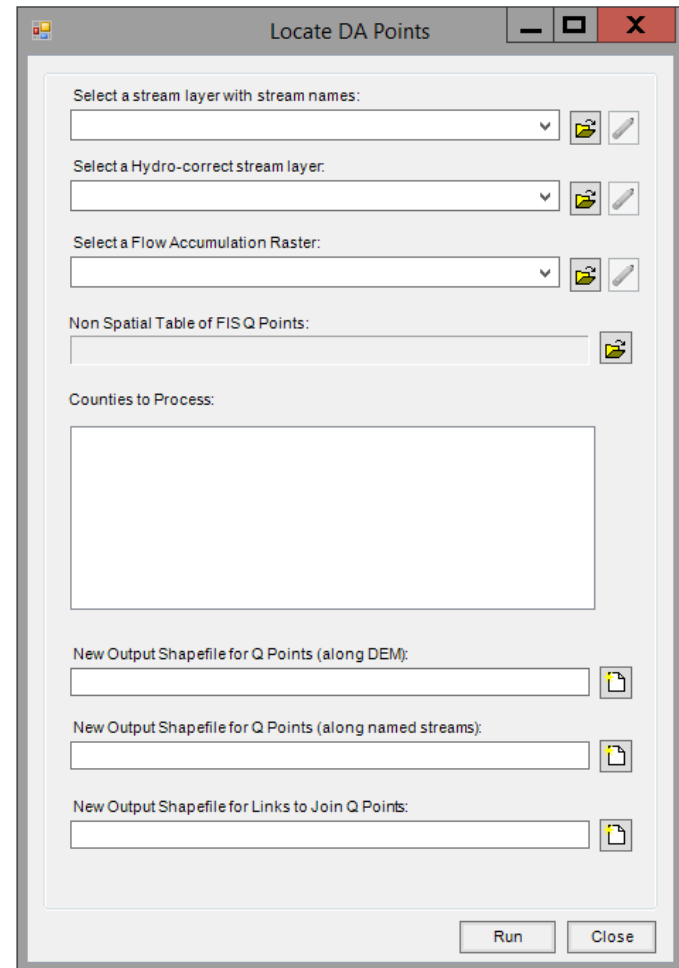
Locate DA Points

Select a stream layer with stream names:

Select a Hydro-correct stream layer:

Select a Flow Accumulation Raster:

Non Spatial Table of FIS Q Points:

Counties to Process:

New Output Shapefile for Q Points (along DEM):

New Output Shapefile for Q Points (along named streams):

New Output Shapefile for Links to Join Q Points:

Run Close